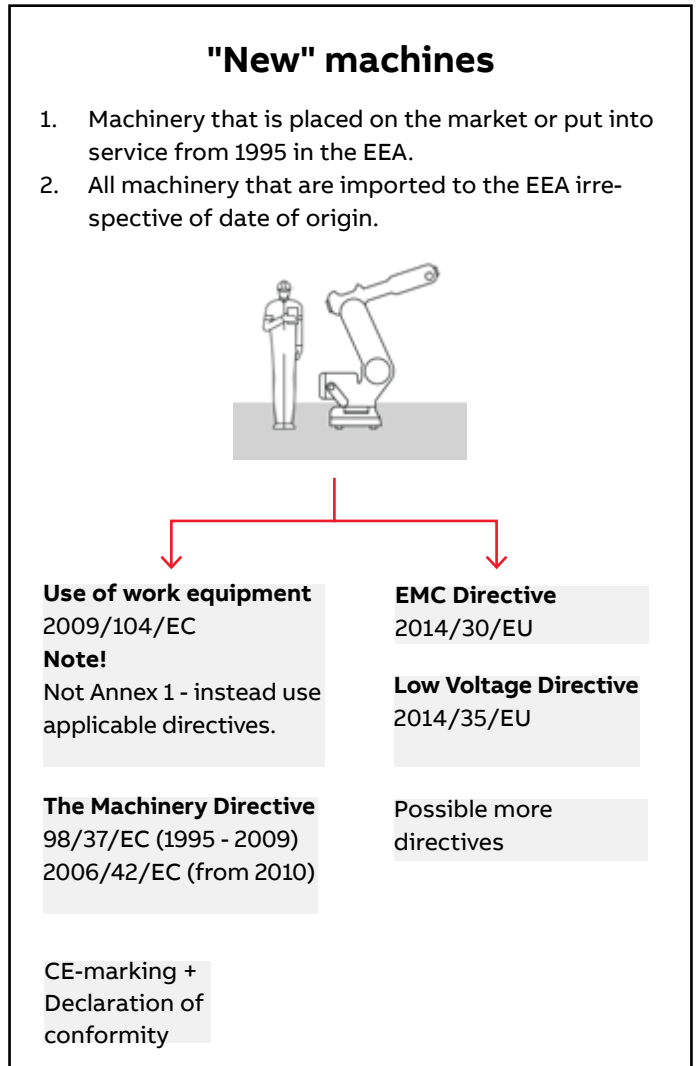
"New" machines

1. Machinery that is placed on the market or put into service from 1995 in the EEA.
2. All machinery that are imported to the EEA irrespective of date of origin.

**Use of work equipment**
2009/104/EC
**Note!**
Not Annex 1 - instead use applicable directives.

**The Machinery Directive**
98/37/EC (1995 - 2009)
2006/42/EC (from 2010)

CE-marking + Declaration of conformity

**EMC Directive**
2014/30/EU

**Low Voltage Directive**
2014/35/EU

Possible more directives